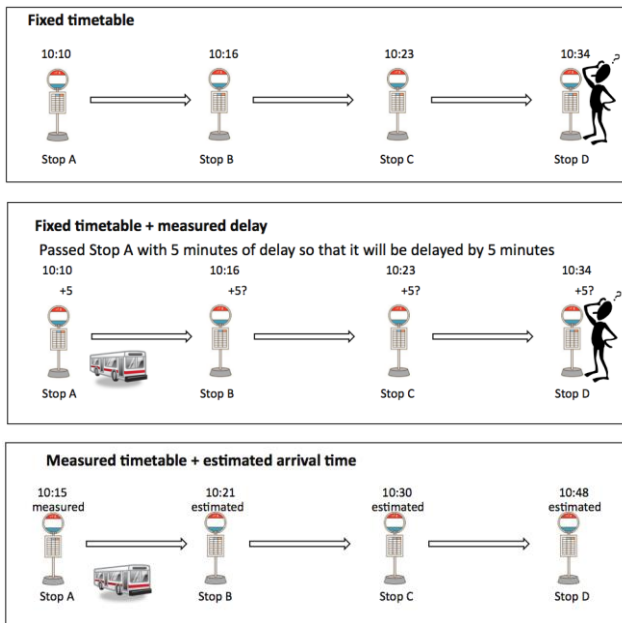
Fixed timetable

10:10
Stop A

10:16
Stop B

10:23
Stop C

10:34
Stop D

Fixed timetable + measured delay

Passed Stop A with 5 minutes of delay so that it will be delayed by 5 minutes

10:10
+5
Stop A

10:16
+5?
Stop B

10:23
+5?
Stop C

10:34
+5?
Stop D

Measured timetable + estimated arrival time

10:15
measured
Stop A

10:21
estimated
Stop B

10:30
estimated
Stop C

10:48
estimated
Stop D